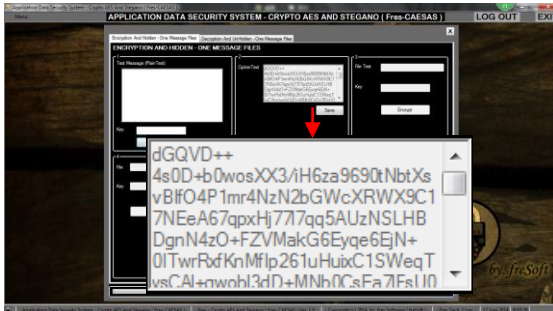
Application Data Security System - Crypto AES and Stegano (Fres-CAESAS)
Menu
APPLICATION DATA SECURITY SYSTEM - CRYPTO AES AND STEGANO ( Fres-CAESAS )
LOG OUT
EXI
Encryption And Hidden - One Message Files
Decryption And UnHidden - One Message Files
ENCRYPTION AND HIDDEN - ONE MESSAGE FILES
Text Message (Plain Text)
CipherText
File Text
Key
Encrypt
Save
Key
File
File
dGQVD++
4s0D+b0wosXX3/iH6za9690tNbtXs
vBlfO4P1mr4NzN2bGWcXRWX9C1
7NEeA67qpxHj77l7qq5AUzNSLHB
DgnN4zO+FZVMakG6Eyqe6EjN+
0lTwrRxfKnMfIp261uHuixC1SWeqT
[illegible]
by. fre.Soft